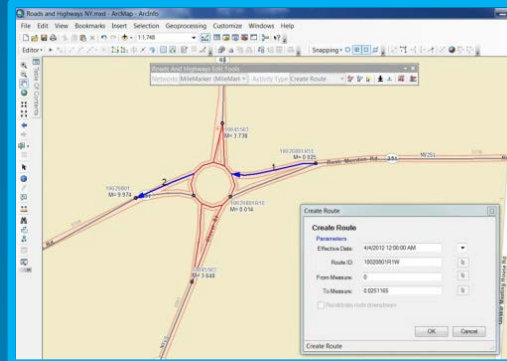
Roads and Highways NY.mxd - ArcMap - ArcInfo

File Edit View Bookmarks Insert Selection Geoprocessing Customize Windows Help

1:1,748

Editor▾

Snapping▾

Table Of Contents

Roads And Highways Edit Tools

Networks: MileMarker (MileMark ▾ Activity Type: Create Route ▾

10645383
M= 3.738

100280051R1E
M= 0.025

Route Meadow Rd

1

2

10026001
M= 9.974

10026001R1E
M= 0.014

10645383
M= 3.648

Create Route

Create Route

Parameters

Effective Date: 4/4/2012 12:00:00 AM

Route ID: 10026001R1W

From Measure: 0

To Measure: 0.0251165

Recalibrate route downstream

OK Cancel

Create Route